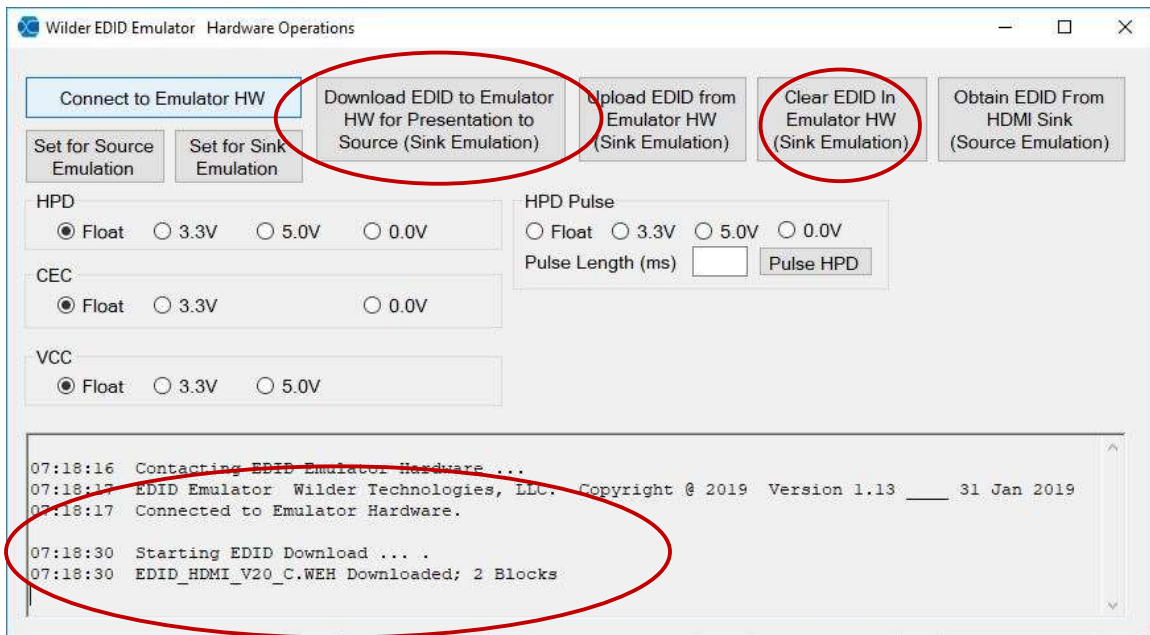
Wilder EDID Emulator Hardware Operations

Connect to Emulator HW

Download EDID to Emulator HW for Presentation to Source (Sink Emulation)

Upload EDID from Emulator HW (Sink Emulation)

Clear EDID In Emulator HW (Sink Emulation)

Obtain EDID From HDMI Sink (Source Emulation)

Set for Source Emulation

Set for Sink Emulation

HPD
Float 3.3V 5.0V 0.0V

HPD Pulse
Float 3.3V 5.0V 0.0V
Pulse Length (ms) Pulse HPD

CEC
Float 3.3V 0.0V

VCC
Float 3.3V 5.0V

07:18:16 Contacting EDID Emulator Hardware ...
07:18:17 EDID Emulator Wilder Technologies, LLC. Copyright @ 2019 Version 1.13 ____ 31 Jan 2019
07:18:17 Connected to Emulator Hardware.

07:18:30 Starting EDID Download .... .
07:18:30 EDID_HDMI_V20_C.WEH Downloaded; 2 Blocks